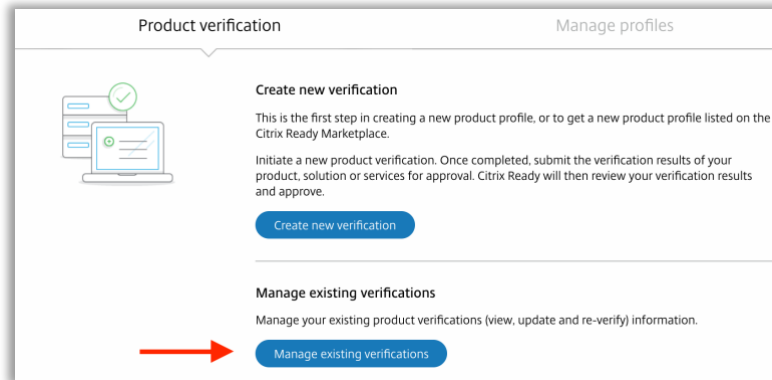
Product verification

Manage profiles

Create new verification

This is the first step in creating a new product profile, or to get a new product profile listed on the Citrix Ready Marketplace.

Initiate a new product verification. Once completed, submit the verification results of your product, solution or services for approval. Citrix Ready will then review your verification results and approve.

Create new verification

Manage existing verifications

Manage your existing product verifications (view, update and re-verify) information.

Manage existing verifications